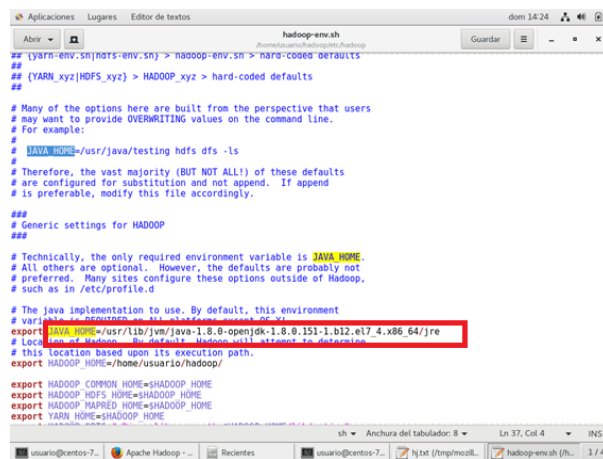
Aplicaciones Lugares Editor de textos dom 14:24

Abrir hadoop-env.sh /home/usuario/hadoop/etc/hadoop Guardar

## {yarn-env.sh|hdfs-env.sh} > hadoop-env.sh > hard-coded defaults
##
## {YARN_xyz|HDFS_xyz} > HADOOP_xyz > hard-coded defaults
##

# Many of the options here are built from the perspective that users
# may want to provide OVERWRITING values on the command line.
# For example:
#
# JAVA_HOME=/usr/java/testing hdfs dfs -ls
#
# Therefore, the vast majority (BUT NOT ALL!) of these defaults
# are configured for substitution and not append. If append
# is preferable, modify this file accordingly.

###
# Generic settings for HADOOP
###

# Technically, the only required environment variable is JAVA_HOME.
# All others are optional. However, the defaults are probably not
# preferred. Many sites configure these options outside of Hadoop,
# such as in /etc/profile.d

# The java implementation to use. By default, this environment
# variable is REQUIRED on ALL platforms except OS X!
export JAVA_HOME=/usr/lib/jvm/java-1.8.0-openjdk-1.8.0.151-1.b12.el7_4.x86_64/jre
# Location of Hadoop. By default, Hadoop will attempt to determine
# this location based upon its execution path.
export HADOOP_HOME=/home/usuario/hadoop/

export HADOOP_COMMON_HOME=$HADOOP_HOME
export HADOOP_HDFS_HOME=$HADOOP_HOME
export HADOOP_MAPRED_HOME=$HADOOP_HOME
export YARN_HOME=$HADOOP_HOME
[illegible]

sh ▾ Anchura del tabulador: 8 ▾ Ln 37, Col 4 ▾ INS

usuario@centos-7... Apache Hadoop -... Recientes usuario@centos-7... hj.txt (/tmp/mozill... hadoop-env.sh (/h... 1/4